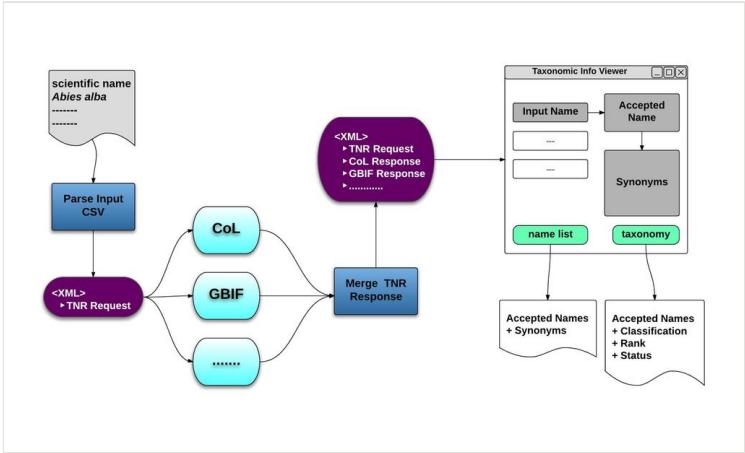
scientific name
*Abies alba*
-------
-------

Parse Input CSV

<XML>
▸ TNR Request

CoL

GBIF

.......

Merge TNR Response

<XML>
▸ TNR Request
▸ CoL Response
▸ GBIF Response
▸ ............

Taxonomic Info Viewer

Input Name

----

----

Accepted Name

Synonyms

name list

taxonomy

Accepted Names
+ Synonyms

Accepted Names
+ Classification
+ Rank
+ Status